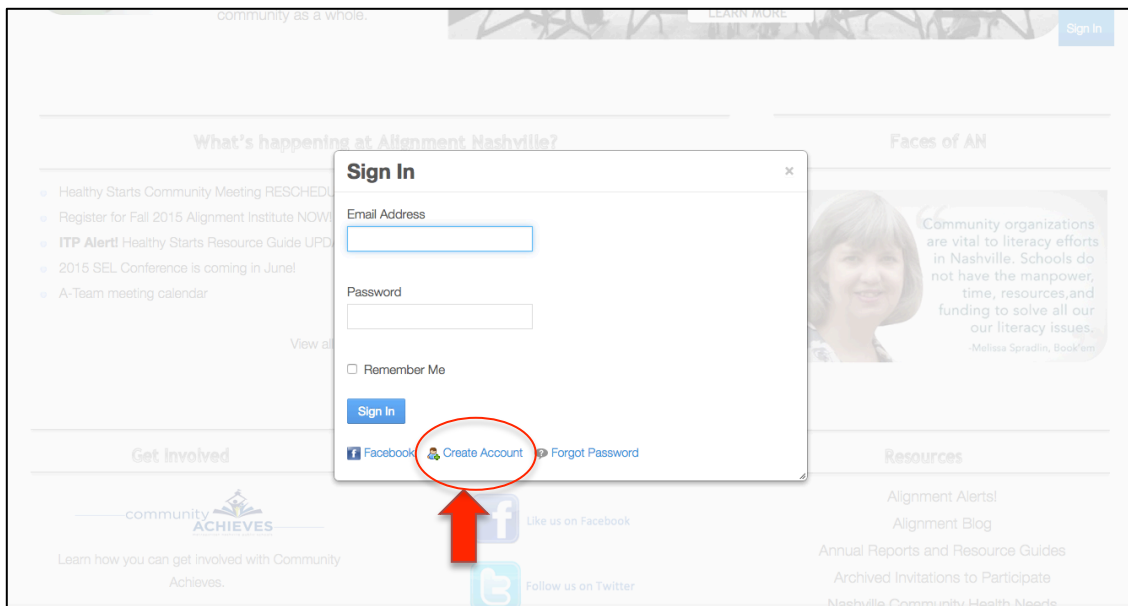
community as a whole.

LEARN MORE

Sign In

What's happening at Alignment Nashville?

Healthy Starts Community Meeting RESCHEDU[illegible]

Register for Fall 2015 Alignment Institute NOW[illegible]

ITP Alert! Healthy Starts Resource Guide UPD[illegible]

2015 SEL Conference is coming in June!

A-Team meeting calendar

View al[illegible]

Faces of AN

Community organizations are vital to literacy efforts in Nashville. Schools do not have the manpower, time, resources,and funding to solve all our our literacy issues.

-Melissa Spradlin, Book'em

Sign In

×

Email Address

Password

Remember Me

Sign In

Facebook Create Account Forgot Password

Get Involved

community ACHIEVES

Learn how you can get involved with Community Achieves.

Like us on Facebook

Follow us on Twitter

Resources

Alignment Alerts!

Alignment Blog

Annual Reports and Resource Guides

Archived Invitations to Participate

Nashville Community Health Needs